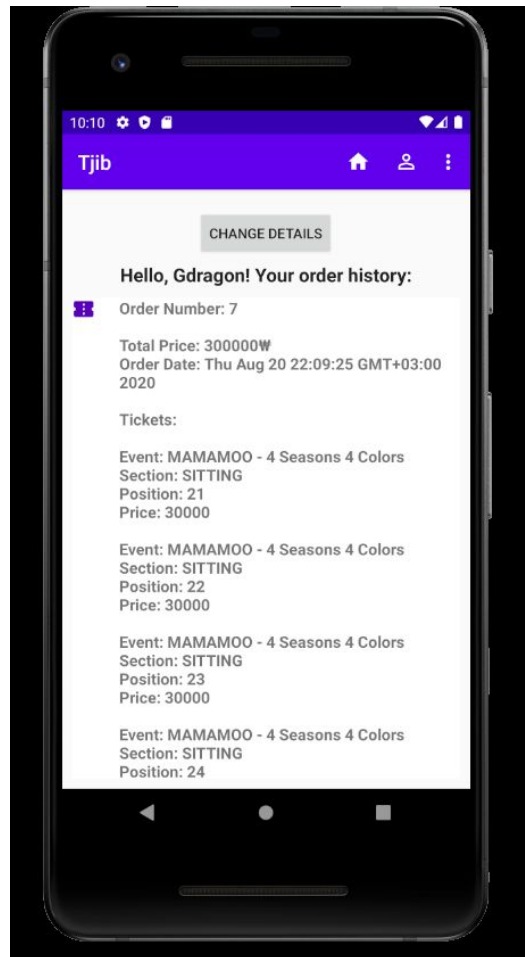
10:10

Tjib

CHANGE DETAILS

Hello, Gdragon! Your order history:

Order Number: 7

Total Price: 300000₩
Order Date: Thu Aug 20 22:09:25 GMT+03:00 2020

Tickets:

Event: MAMAMOO - 4 Seasons 4 Colors
Section: SITTING
Position: 21
Price: 30000

Event: MAMAMOO - 4 Seasons 4 Colors
Section: SITTING
Position: 22
Price: 30000

Event: MAMAMOO - 4 Seasons 4 Colors
Section: SITTING
Position: 23
Price: 30000

Event: MAMAMOO - 4 Seasons 4 Colors
Section: SITTING
Position: 24